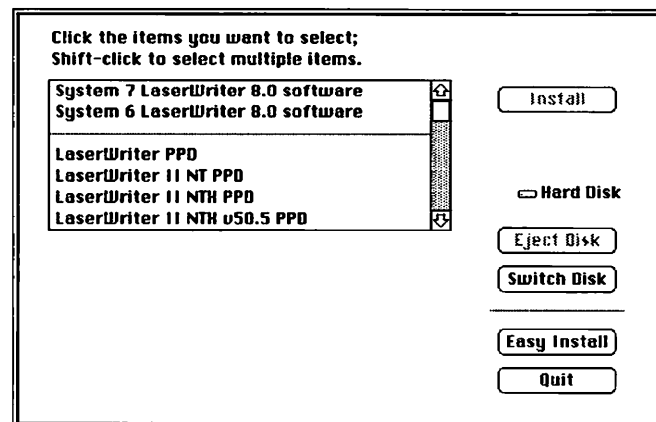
Click the items you want to select;
Shift-click to select multiple items.

System 7 LaserWriter 8.0 software
System 6 LaserWriter 8.0 software

LaserWriter PPD
LaserWriter II NT PPD
LaserWriter II NTX PPD
LaserWriter II NTX v50.5 PPD

Install

Hard Disk

Eject Disk

Switch Disk

Easy Install

Quit